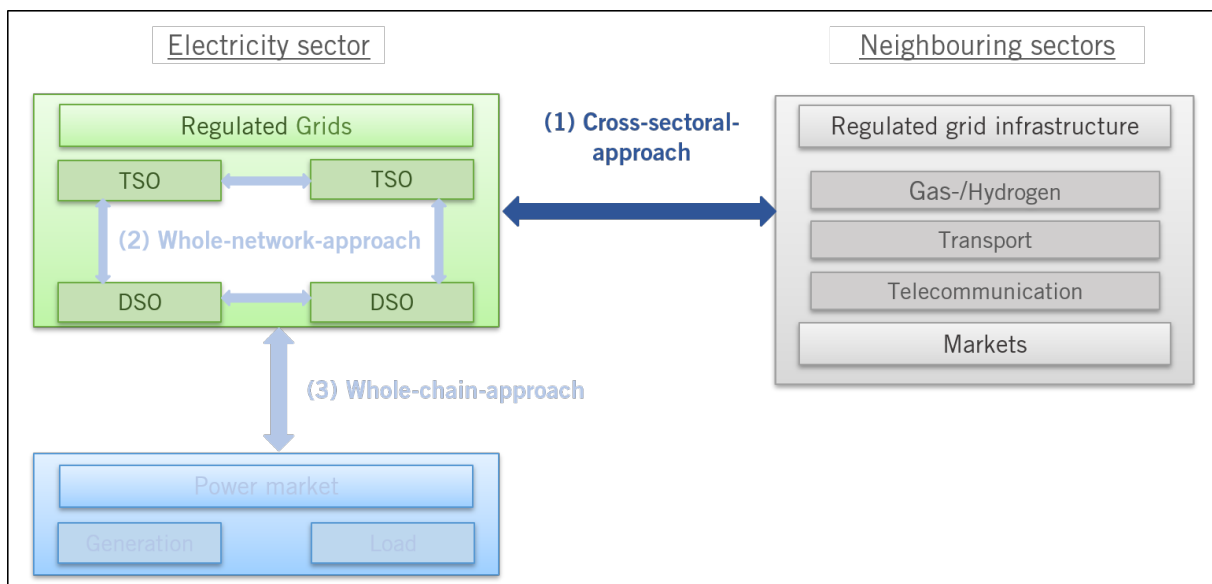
Electricity sector

Neighbouring sectors

Regulated Grids

TSO

TSO

(2) Whole-network-approach

DSO

DSO

(1) Cross-sectoral-approach

Regulated grid infrastructure

Gas-/Hydrogen

Transport

Telecommunication

Markets

(3) Whole-chain-approach

Power market

Generation

Load